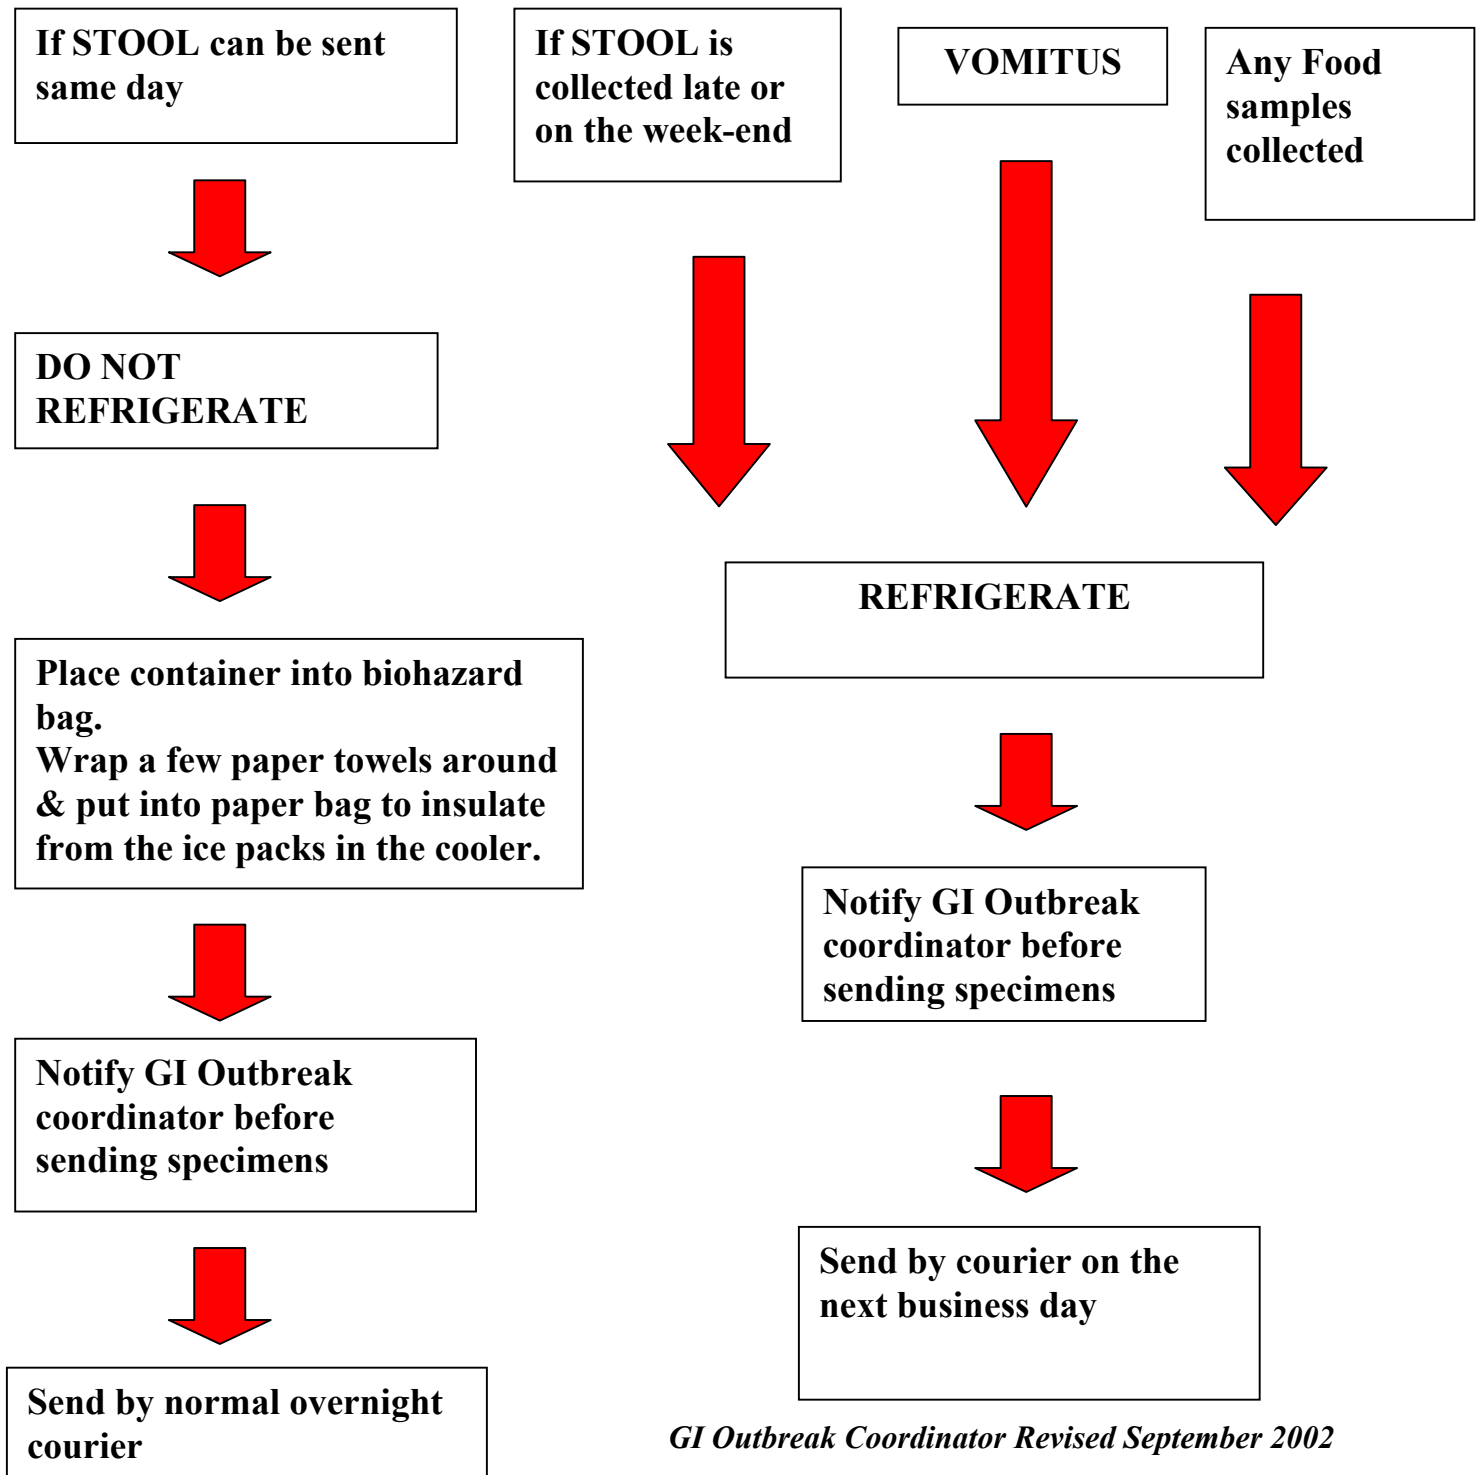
If STOOL can be sent same day

DO NOT REFRIGERATE

Place container into biohazard bag.
Wrap a few paper towels around & put into paper bag to insulate from the ice packs in the cooler.

Notify GI Outbreak coordinator before sending specimens

Send by normal overnight courier

If STOOL is collected late or on the week-end

VOMITUS

Any Food samples collected

REFRIGERATE

Notify GI Outbreak coordinator before sending specimens

Send by courier on the next business day

GI Outbreak Coordinator Revised September 2002